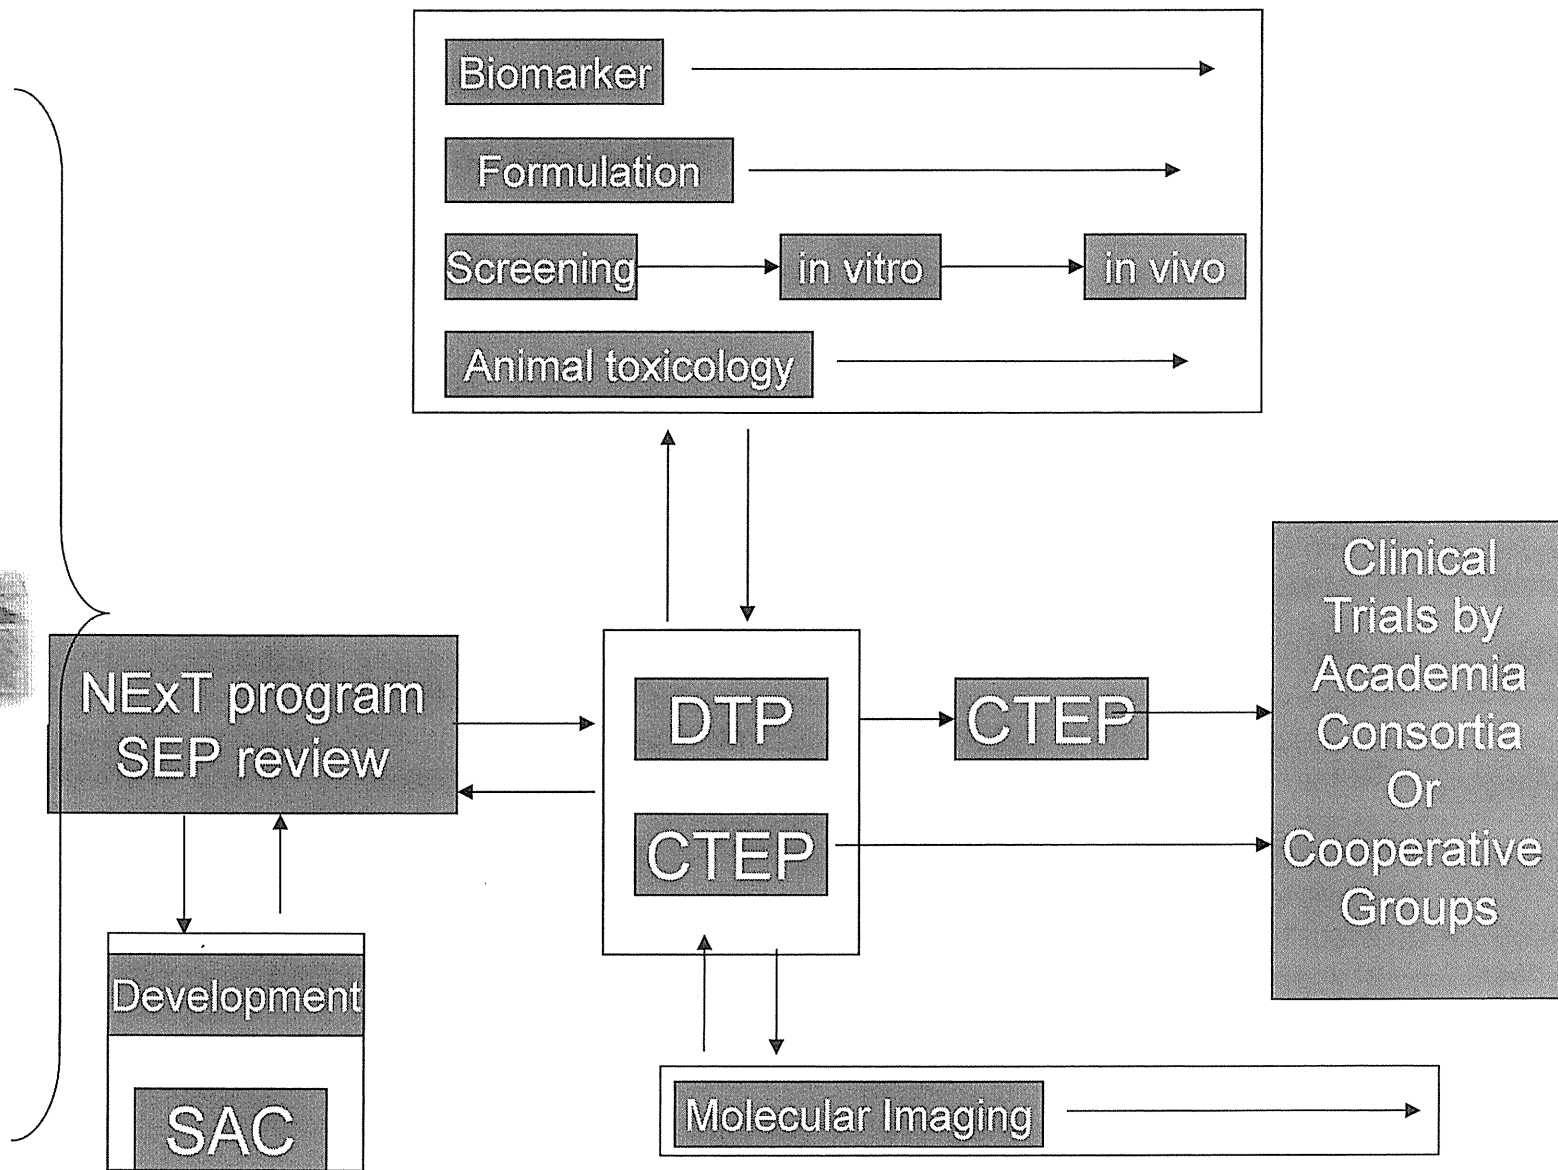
Biomarker

Formulation

Screening

in vitro

in vivo

Animal toxicology

NExT program SEP review

DTP

CTEP

CTEP

Clinical Trials by Academia Consortia Or Cooperative Groups

Development

SAC

Molecular Imaging